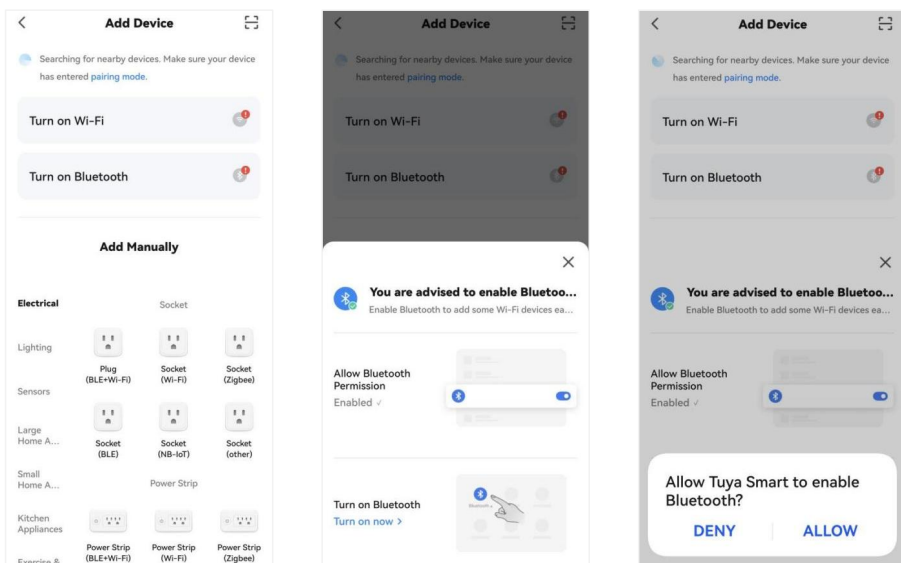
Add Device

Searching for nearby devices. Make sure your device has entered pairing mode.

Turn on Wi-Fi

Turn on Bluetooth

Add Manually

Electrical

Lighting

Sensors

Large Home A...

Small Home A...

Kitchen Appliances

Exercise &

Socket

Plug (BLE+Wi-Fi)

Socket (Wi-Fi)

Socket (Zigbee)

Socket (BLE)

Socket (NB-IoT)

Socket (other)

Power Strip

Power Strip (BLE+Wi-Fi)

Power Strip (Wi-Fi)

Power Strip (Zigbee)

Add Device

Searching for nearby devices. Make sure your device has entered pairing mode.

Turn on Wi-Fi

Turn on Bluetooth

You are advised to enable Bluetoo...

Enable Bluetooth to add some Wi-Fi devices ea...

Allow Bluetooth Permission

Enabled ✓

Turn on Bluetooth

Turn on now >

Add Device

Searching for nearby devices. Make sure your device has entered pairing mode.

Turn on Wi-Fi

Turn on Bluetooth

You are advised to enable Bluetoo...

Enable Bluetooth to add some Wi-Fi devices ea...

Allow Bluetooth Permission

Enabled ✓

Allow Tuya Smart to enable Bluetooth?

DENY

ALLOW